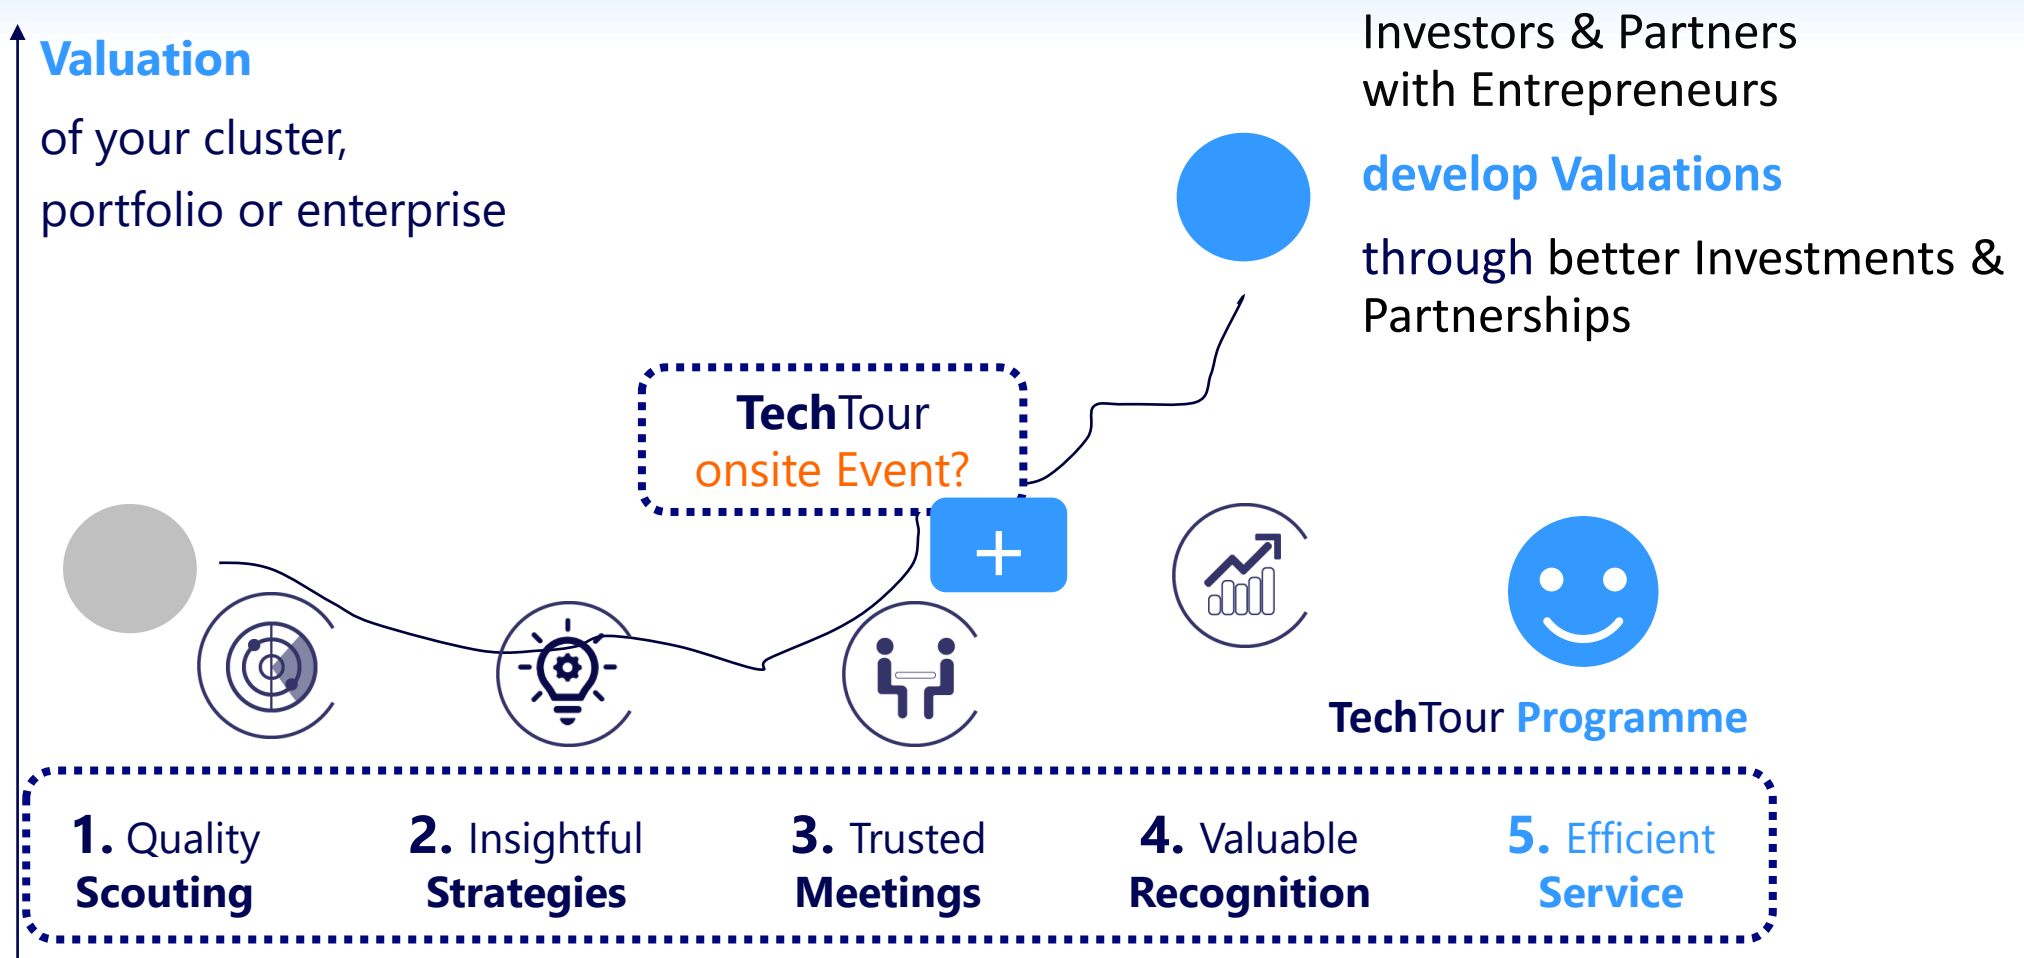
Valuation

of your cluster,

portfolio or enterprise

Investors & Partners with Entrepreneurs

develop Valuations

through better Investments & Partnerships

TechTour
onsite Event?

+

TechTour Programme

1. Quality Scouting

2. Insightful Strategies

3. Trusted Meetings

4. Valuable Recognition

5. Efficient Service